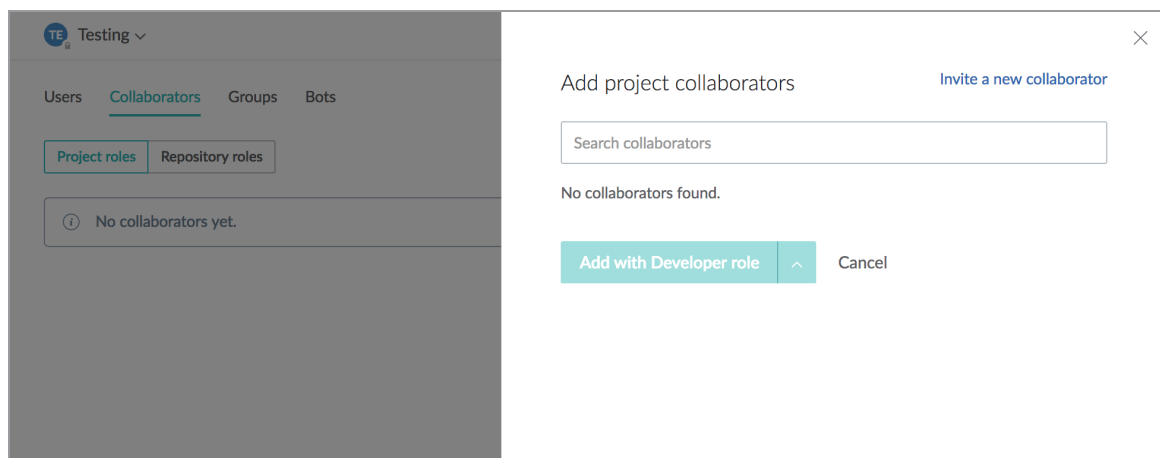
TE Testing

Users Collaborators Groups Bots

Project roles Repository roles

No collaborators yet.

Add project collaborators

Invite a new collaborator

Search collaborators

No collaborators found.

Add with Developer role

Cancel